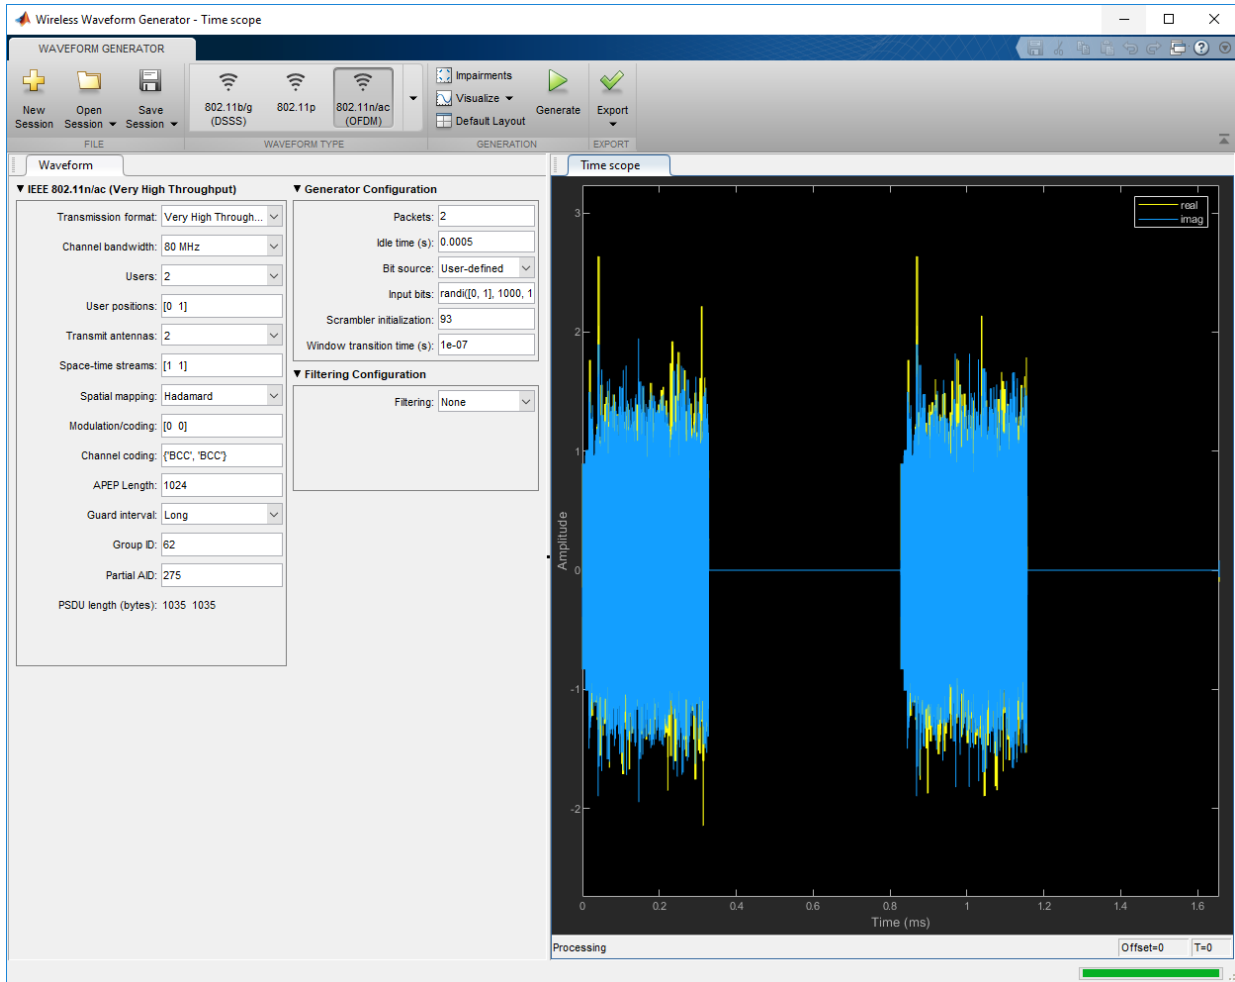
Wireless Waveform Generator - Time scope

WAVEFORM GENERATOR

New Session
Open Session
Save Session
FILE

802.11b/g (DSSS)
802.11p
802.11n/ac (OFDM)
WAVEFORM TYPE

Impairments
Visualize
Default Layout
Generate
GENERATION
Export
EXPORT

Waveform

▼ IEEE 802.11n/ac (Very High Throughput)

Transmission format: Very High Through...
Channel bandwidth: 80 MHz
Users: 2
User positions: [0 1]
Transmit antennas: 2
Space-time streams: [1 1]
Spatial mapping: Hadamard
Modulation/coding: [0 0]
Channel coding: {'BCC', 'BCC'}
APEP Length: 1024
Guard interval: Long
Group ID: 62
Partial AID: 275
PSDU length (bytes): 1035 1035

▼ Generator Configuration

Packets: 2
Idle time (s): 0.0005
Bit source: User-defined
Input bits: randi([0, 1], 1000, 1
Scrambler initialization: 93
Window transition time (s): 1e-07

▼ Filtering Configuration

Filtering: None

Time scope

real
imag

3
2
1
0
-1
-2
Amplitude

0 0.2 0.4 0.6 0.8 1 1.2 1.4 1.6
Time (ms)

Processing
Offset=0
T=0